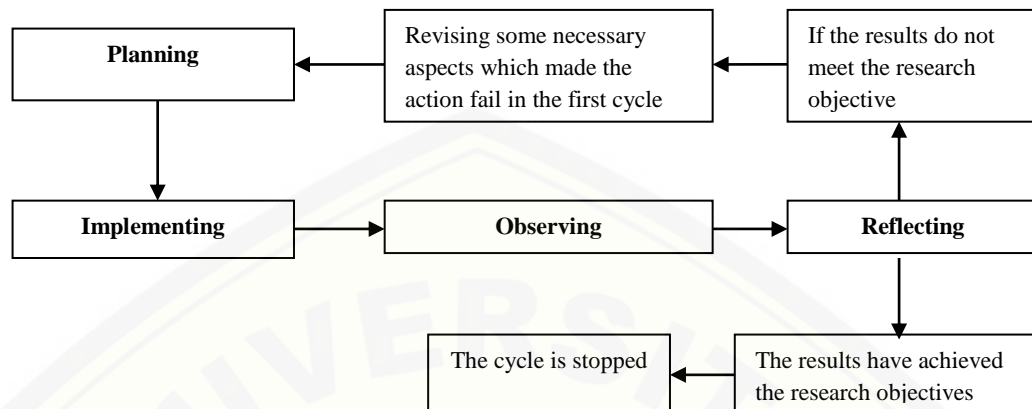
Planning

Revising some necessary aspects which made the action fail in the first cycle

If the results do not meet the research objective

Implementing

Observing

Reflecting

The cycle is stopped

The results have achieved the research objectives